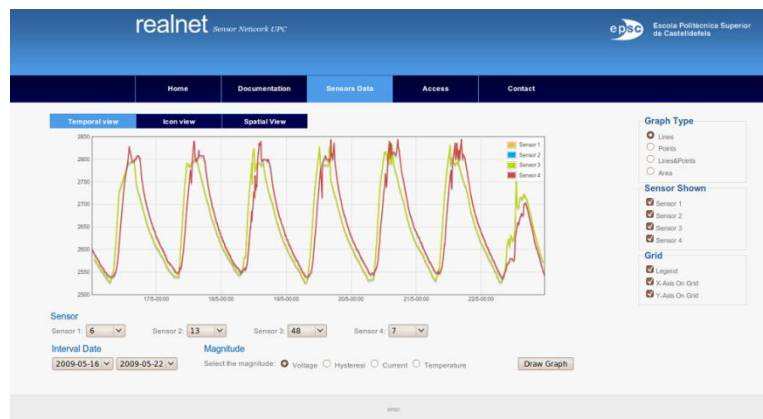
realnet Sensor Network UPC

epsc Escola Politècnica Superior de Castelldefels

Home
Documentation
Sensors Data
Access
Contact

Temporal view
Icon view
Spatial View

2850
2800
2750
2700
2650
2600
2550
2500

Sensor 1
Sensor 2
Sensor 3
Sensor 4

17/5-00:00
18/5-00:00
19/5-00:00
20/5-00:00
21/5-00:00
22/5-00:00

Graph Type
Lines
Points
Lines&Points
Area

Sensor Shown
Sensor 1
Sensor 2
Sensor 3
Sensor 4

Grid
Legend
X-Axis On Grid
Y-Axis On Grid

Sensor
Sensor 1: 6
Sensor 2: 13
Sensor 3: 48
Sensor 4: 7

Interval Date
2009-05-16
2009-05-22

Magnitude
Select the magnitude: Voltage Hysteresi Current Temperature

Draw Graph

epsc